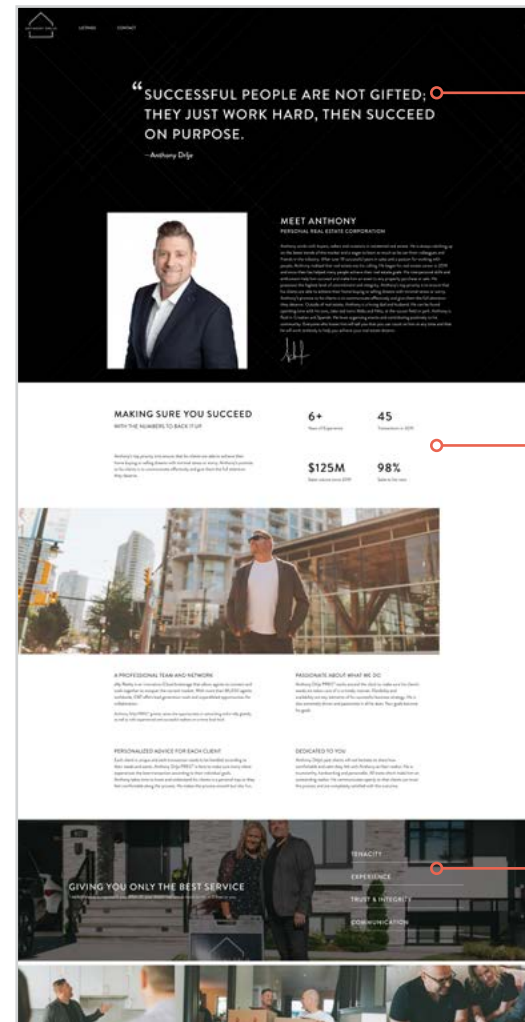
LISTINGS CONTACT

"SUCCESSFUL PEOPLE ARE NOT GIFTED; THEY JUST WORK HARD, THEN SUCCEED ON PURPOSE.

—Anthony Drljo

MEET ANTHONY

PERSONAL REAL ESTATE CORPORATION

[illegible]

MAKING SURE YOU SUCCEED

WITH THE NUMBERS TO BACK IT UP

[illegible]

6+

Years of Experience

45

Transactions in 2019

$125M

Sales volume since 2019

98%

Sale to list ratio

A PROFESSIONAL TEAM AND NETWORK

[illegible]

PASSIONATE ABOUT WHAT WE DO

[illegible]

PERSONALIZED ADVICE FOR EACH CLIENT

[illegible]

DEDICATED TO YOU

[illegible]

GIVING YOU ONLY THE BEST SERVICE

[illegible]

TENACITY

EXPERIENCE

TRUST & INTEGRITY

COMMUNICATION